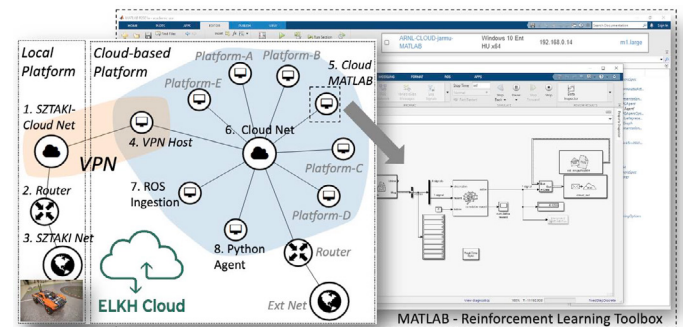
Local Platform

Cloud-based Platform

Platform-A

Platform-B

Platform-E

5. Cloud MATLAB

1. SZTAKI-Cloud Net

4. VPN Host

6. Cloud Net

VPN

Platform-C

2. Router

7. ROS Ingestion

Platform-D

3. SZTAKI Net

8. Python Agent

Router

ELKH Cloud

Ext Net

ARNL-CLOUD-jarmu MATLAB

Windows 10 Ent HU x64

192.168.0.14

m1.large

MATLAB - Reinforcement Learning Toolbox